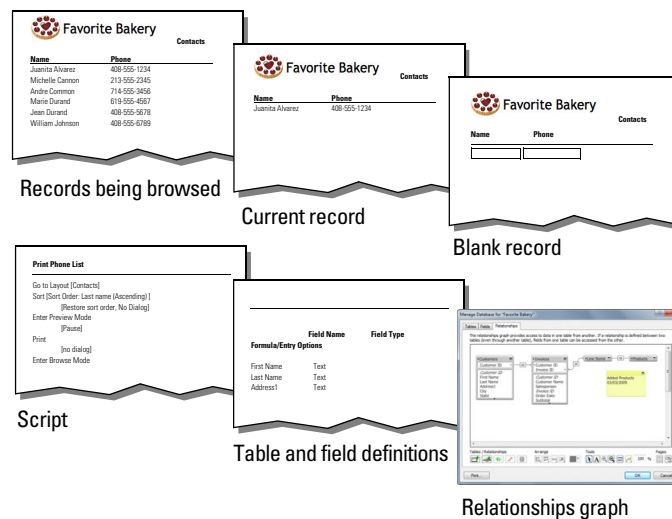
Favorite Bakery
Contacts

| Name | Phone |
|---|---|
| Juanita Alvarez | 408-555-1234 |
| Michelle Cannon | 213-555-2345 |
| Andre Common | 714-555-3456 |
| Marie Durand | 619-555-4567 |
| Jean Durand | 408-555-5678 |
| William Johnson | 408-555-6789 |

Records being browsed

Favorite Bakery
Contacts

| Name | Phone |
|---|---|
| Juanita Alvarez | 408-555-1234 |

Current record

Favorite Bakery
Contacts

Name Phone

Blank record

Print Phone List

Go to Layout [Contacts]
Sort [Sort Order: Last name (Ascending) ]
[Restore sort order, No Dialog]
Enter Preview Mode
[Pause]
Print
[no dialog]
Enter Browse Mode

Script

Field Name Field Type Formula/Entry Options

| Field Name | Field Type |
|---|---|
| First Name | Text |
| Last Name | Text |
| Address1 | Text |

Table and field definitions

Manage Database for "Favorite Bakery"
Tables Fields Relationships
The relationships graph provides access to data in one table from another. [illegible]
Customers
Invoices
Line Items
Products
Added Products
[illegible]
Tables / Relationships
Arrange
Tools
Pages
Print...
OK
Cancel

Relationships graph